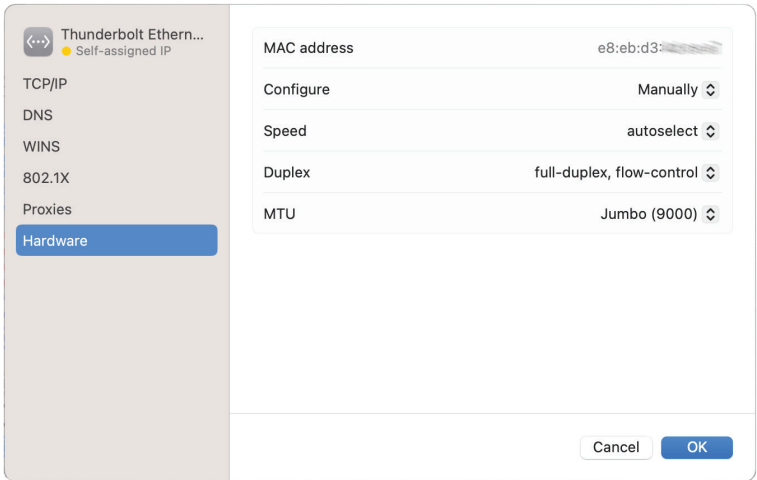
Thunderbolt Ethern...
Self-assigned IP

TCP/IP
DNS
WINS
802.1X
Proxies
Hardware

| | |
|---|---|
| MAC address | e8:eb:d3:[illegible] |
| Configure | Manually |
| Speed | autoselect |
| Duplex | full-duplex, flow-control |
| MTU | Jumbo (9000) |

Cancel
OK